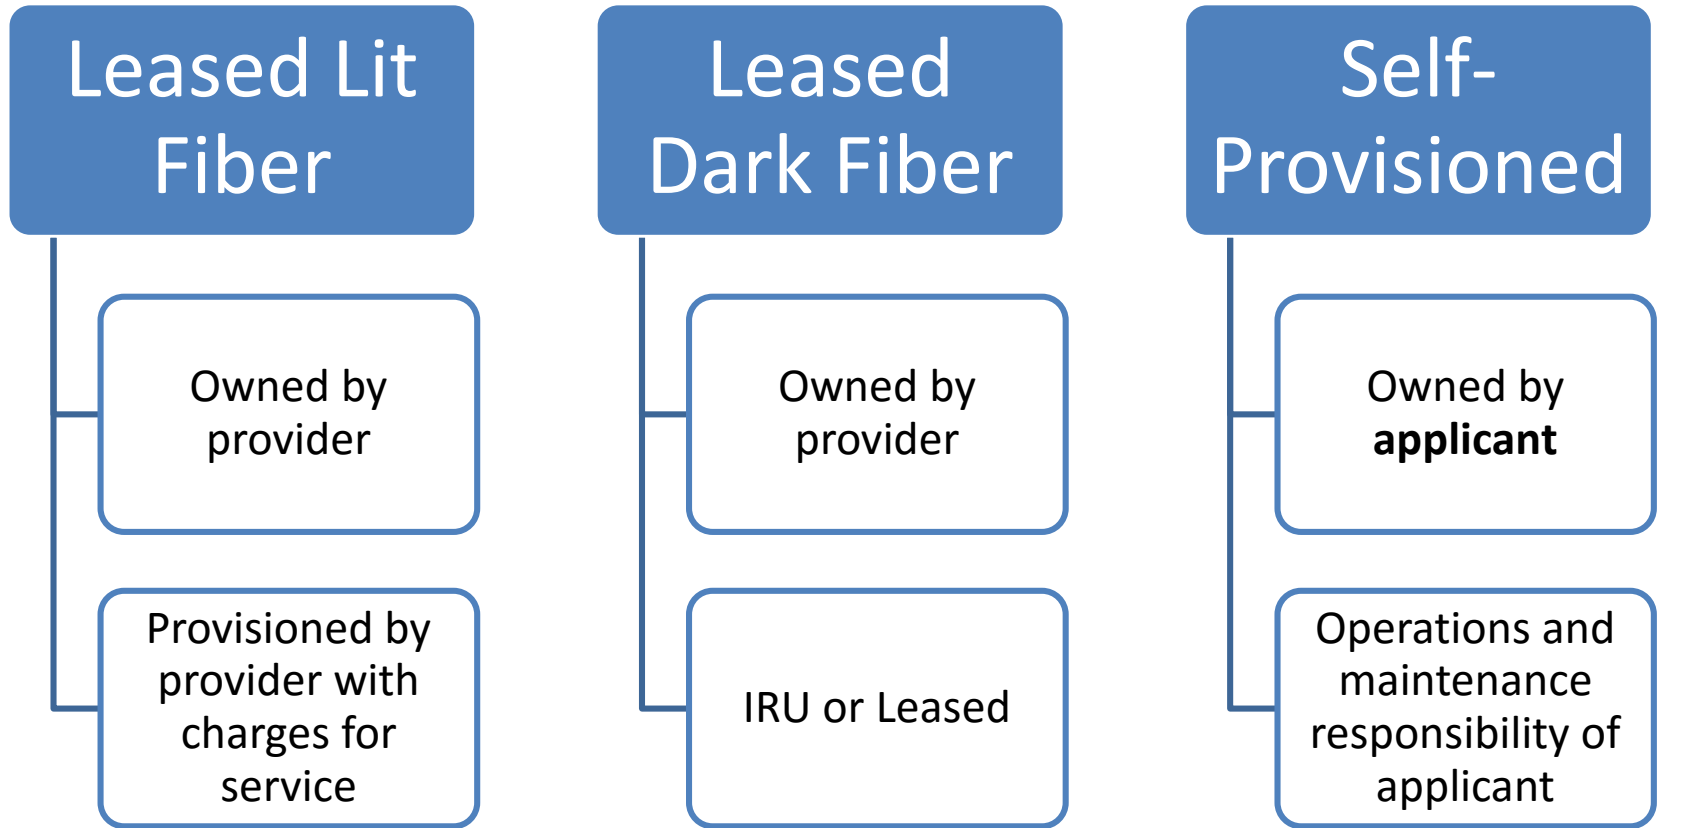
Leased Lit Fiber

Owned by provider

Provisioned by provider with charges for service

Leased Dark Fiber

Owned by provider

IRU or Leased

Self-Provisioned

Owned by **applicant**

Operations and maintenance responsibility of applicant